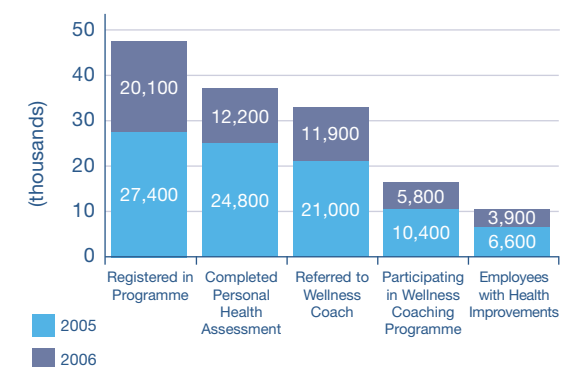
50
40
30
20
10
0
(thousands)

20,100
27,400
12,200
24,800
11,900
21,000
5,800
10,400
3,900
6,600

Registered in Programme
Completed Personal Health Assessment
Referred to Wellness Coach
Participating in Wellness Coaching Programme
Employees with Health Improvements

2005
2006